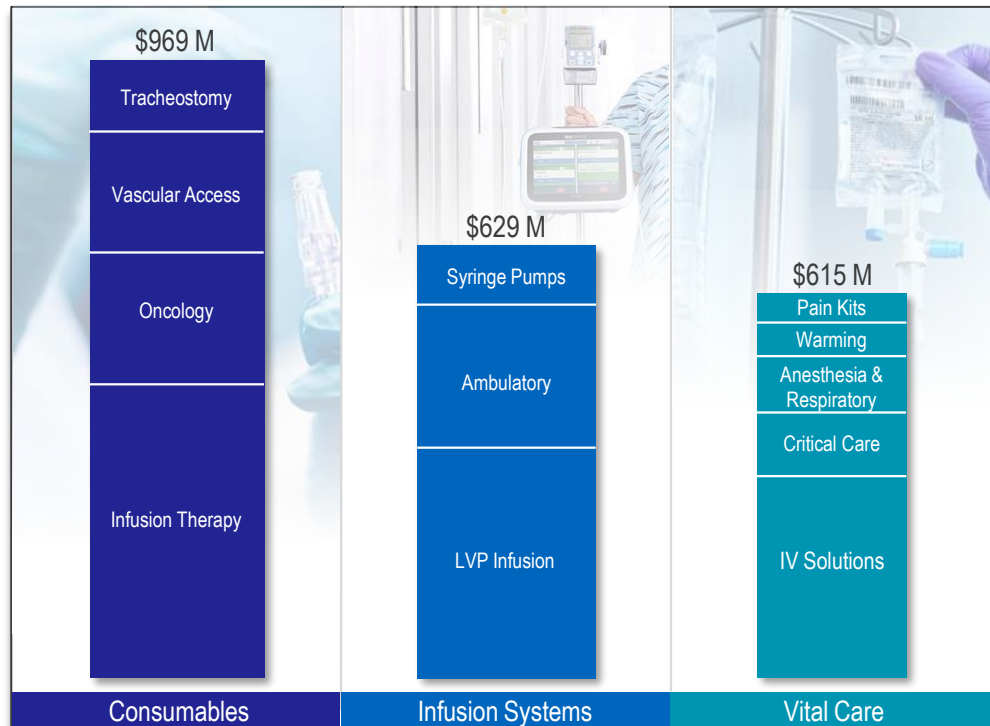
$969 M

Tracheostomy

Vascular Access

Oncology

Infusion Therapy

$629 M

Syringe Pumps

Ambulatory

LVP Infusion

$615 M

Pain Kits

Warming

Anesthesia & Respiratory

Critical Care

IV Solutions

Consumables

Infusion Systems

Vital Care